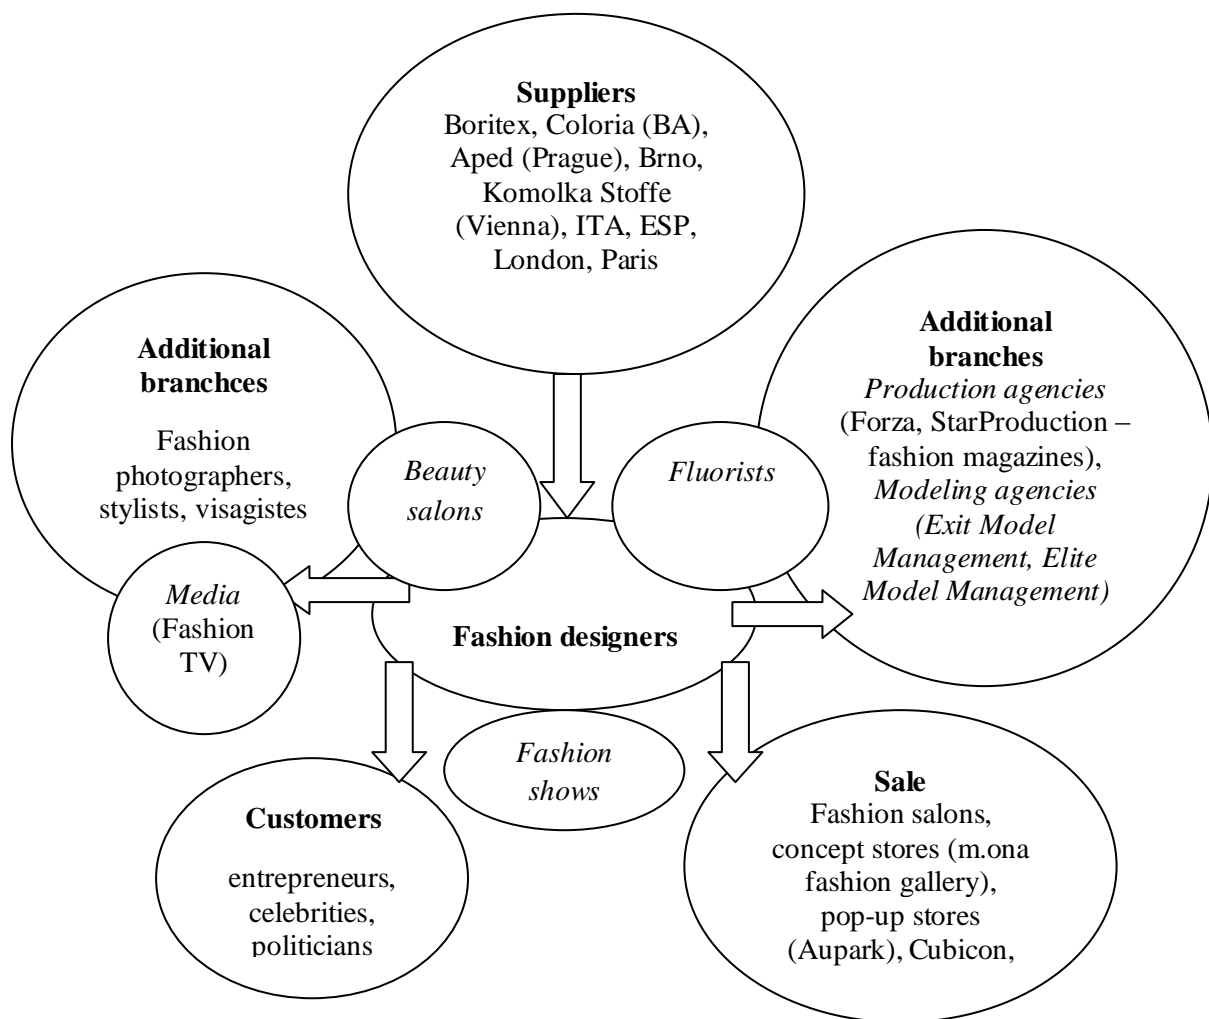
**Suppliers**
Boritex, Coloria (BA), Aped (Prague), Brno, Komolka Stoffe (Vienna), ITA, ESP, London, Paris

**Additional branchces**
Fashion photographers, stylists, visagistes

*Beauty salons*

*Fluorists*

**Additional branches**
*Production agencies* (Forza, StarProduction – fashion magazines), *Modeling agencies (Exit Model Management, Elite Model Management)*

*Media* (Fashion TV)

**Fashion designers**

*Fashion shows*

**Customers**
entrepreneurs, celebrities, politicians

**Sale**
Fashion salons, concept stores (m.ona fashion gallery), pop-up stores (Aupark), Cubicon,